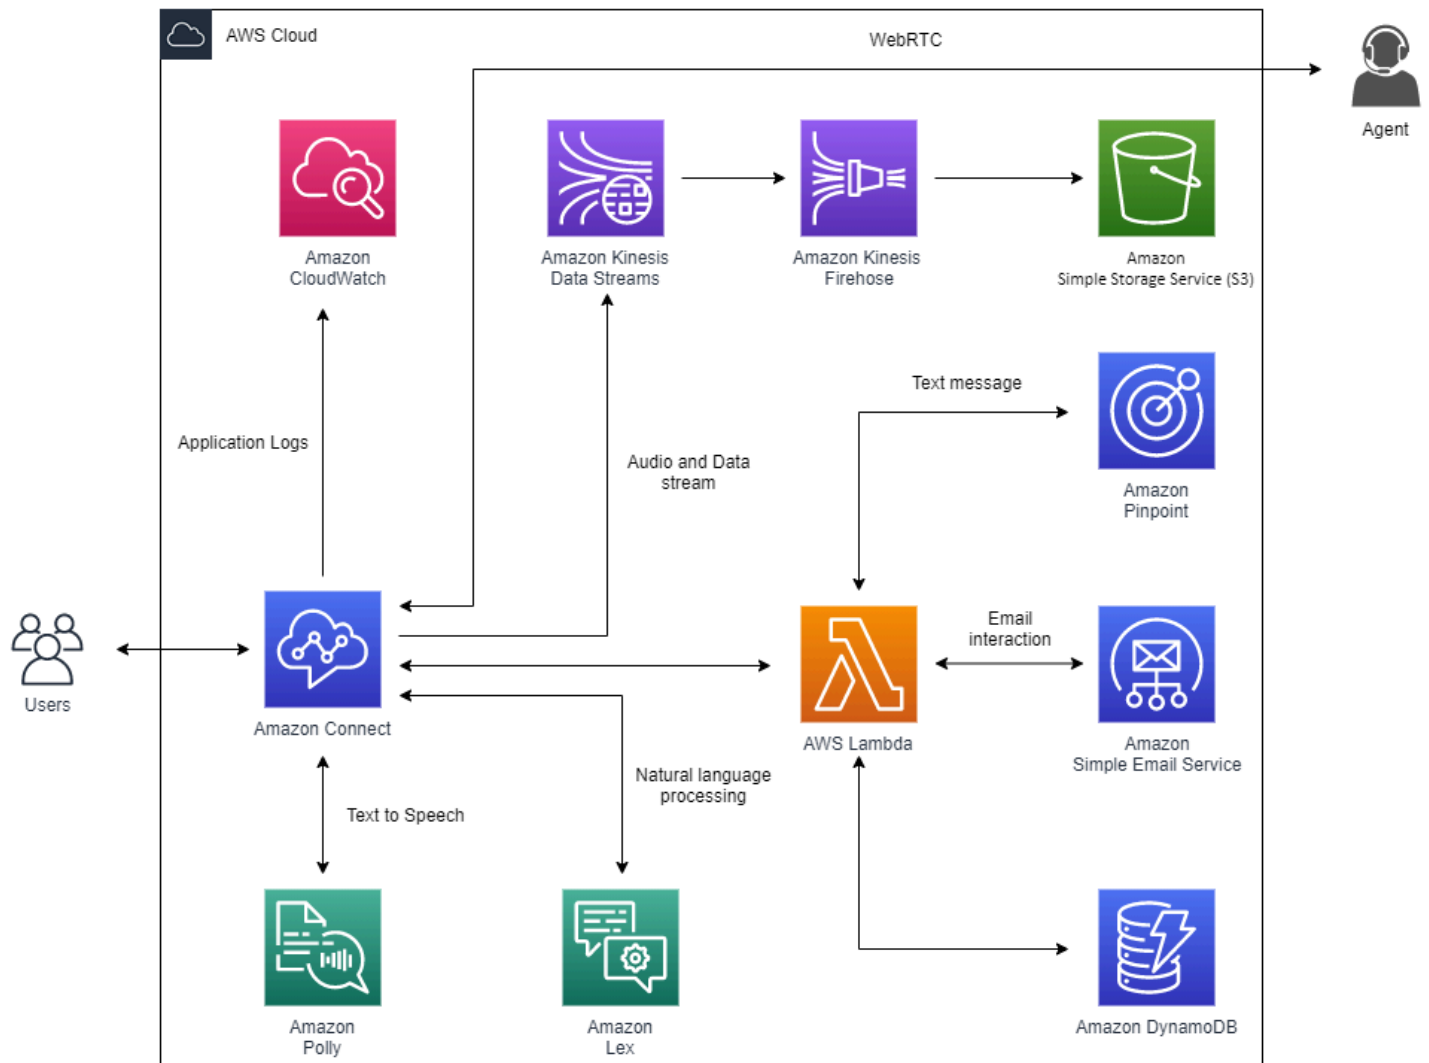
AWS Cloud

WebRTC

Agent

Amazon CloudWatch

Amazon Kinesis Data Streams

Amazon Kinesis Firehose

Amazon Simple Storage Service (S3)

Text message

Amazon Pinpoint

Application Logs

Audio and Data stream

Email interaction

Users

Amazon Connect

AWS Lambda

Amazon Simple Email Service

Natural language processing

Text to Speech

Amazon Polly

Amazon Lex

Amazon DynamoDB